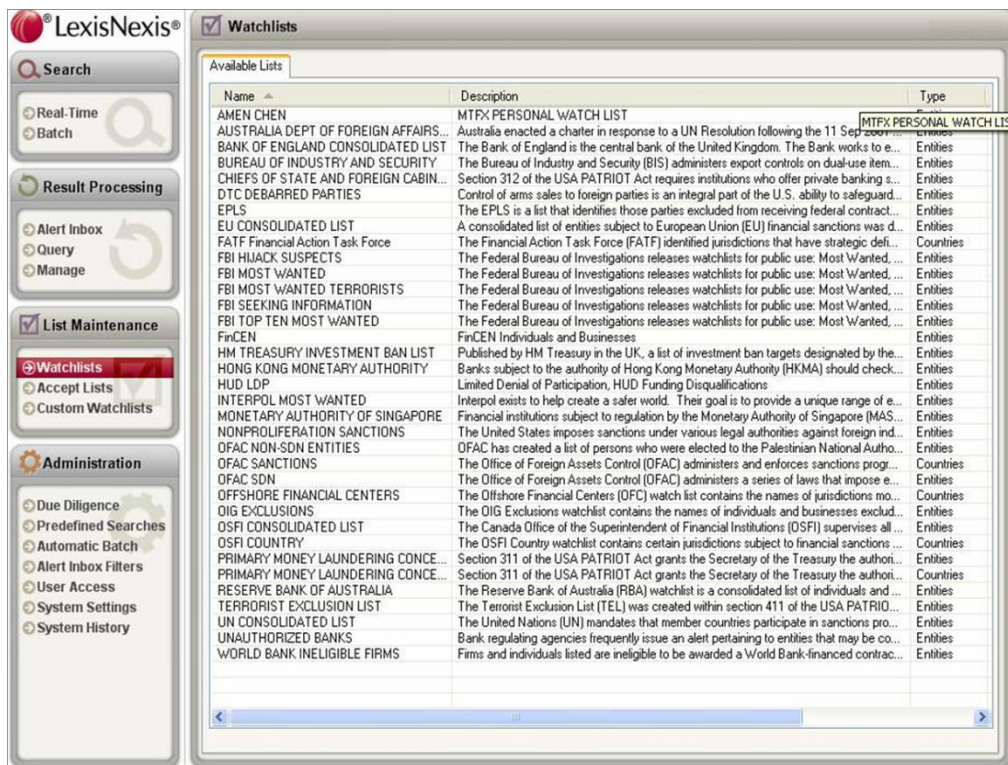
LexisNexis®

Search

Real-Time
Batch

Result Processing

Alert Inbox
Query
Manage

List Maintenance

Watchlists
Accept Lists
Custom Watchlists

Administration

Due Diligence
Predefined Searches
Automatic Batch
Alert Inbox Filters
User Access
System Settings
System History

Watchlists

Available Lists

| Name | Description | Type |
|---|---|---|
| AMEN CHEN | MTFX PERSONAL WATCH LIST | MTFX PERSONAL WATCH LIS |
| AUSTRALIA DEPT OF FOREIGN AFFAIRS... | Australia enacted a charter in response to a UN Resolution following the 11 Sep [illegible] | Entities |
| BANK OF ENGLAND CONSOLIDATED LIST | The Bank of England is the central bank of the United Kingdom. The Bank works to e... | Entities |
| BUREAU OF INDUSTRY AND SECURITY | The Bureau of Industry and Security (BIS) administers export controls on dual-use item... | Entities |
| CHIEFS OF STATE AND FOREIGN CABIN... | Section 312 of the USA PATRIOT Act requires institutions who offer private banking s... | Entities |
| DTC DEBARRED PARTIES | Control of arms sales to foreign parties is an integral part of the U.S. ability to safeguard... | Entities |
| EPLS | The EPLS is a list that identifies those parties excluded from receiving federal contract... | Entities |
| EU CONSOLIDATED LIST | A consolidated list of entities subject to European Union (EU) financial sanctions was d... | Entities |
| FATF Financial Action Task Force | The Financial Action Task Force (FATF) identified jurisdictions that have strategic defi... | Countries |
| FBI HIJACK SUSPECTS | The Federal Bureau of Investigations releases watchlists for public use: Most Wanted, ... | Entities |
| FBI MOST WANTED | The Federal Bureau of Investigations releases watchlists for public use: Most Wanted, ... | Entities |
| FBI MOST WANTED TERRORISTS | The Federal Bureau of Investigations releases watchlists for public use: Most Wanted, ... | Entities |
| FBI SEEKING INFORMATION | The Federal Bureau of Investigations releases watchlists for public use: Most Wanted, ... | Entities |
| FBI TOP TEN MOST WANTED | The Federal Bureau of Investigations releases watchlists for public use: Most Wanted, ... | Entities |
| FinCEN | FinCEN Individuals and Businesses | Entities |
| HM TREASURY INVESTMENT BAN LIST | Published by HM Treasury in the UK, a list of investment ban targets designated by the... | Entities |
| HONG KONG MONETARY AUTHORITY | Banks subject to the authority of Hong Kong Monetary Authority (HKMA) should check... | Entities |
| HUD LDP | Limited Denial of Participation, HUD Funding Disqualifications | Entities |
| INTERPOL MOST WANTED | Interpol exists to help create a safer world. Their goal is to provide a unique range of e... | Entities |
| MONETARY AUTHORITY OF SINGAPORE | Financial institutions subject to regulation by the Monetary Authority of Singapore (MAS... | Entities |
| NONPROLIFERATION SANCTIONS | The United States imposes sanctions under various legal authorities against foreign ind... | Entities |
| OFAC NON-SDN ENTITIES | OFAC has created a list of persons who were elected to the Palestinian National Autho... | Entities |
| OFAC SANCTIONS | The Office of Foreign Assets Control (OFAC) administers and enforces sanctions progr... | Countries |
| OFAC SDN | The Office of Foreign Assets Control (OFAC) administers a series of laws that impose e... | Entities |
| OFFSHORE FINANCIAL CENTERS | The Offshore Financial Centers (OFC) watch list contains the names of jurisdictions mo... | Countries |
| OIG EXCLUSIONS | The OIG Exclusions watchlist contains the names of individuals and businesses exclud... | Entities |
| OSFI CONSOLIDATED LIST | The Canada Office of the Superintendent of Financial Institutions (OSFI) supervises all ... | Entities |
| OSFI COUNTRY | The OSFI Country watchlist contains certain jurisdictions subject to financial sanctions ... | Countries |
| PRIMARY MONEY LAUNDERING CONCE... | Section 311 of the USA PATRIOT Act grants the Secretary of the Treasury the authori... | Entities |
| PRIMARY MONEY LAUNDERING CONCE... | Section 311 of the USA PATRIOT Act grants the Secretary of the Treasury the authori... | Countries |
| RESERVE BANK OF AUSTRALIA | The Reserve Bank of Australia (RBA) watchlist is a consolidated list of individuals and ... | Entities |
| TERRORIST EXCLUSION LIST | The Terrorist Exclusion List (TEL) was created within section 411 of the USA PATRIO... | Entities |
| UN CONSOLIDATED LIST | The United Nations (UN) mandates that member countries participate in sanctions pro... | Entities |
| UNAUTHORIZED BANKS | Bank regulating agencies frequently issue an alert pertaining to entities that may be co... | Entities |
| WORLD BANK INELIGIBLE FIRMS | Firms and individuals listed are ineligible to be awarded a World Bank-financed contrac... | Entities |